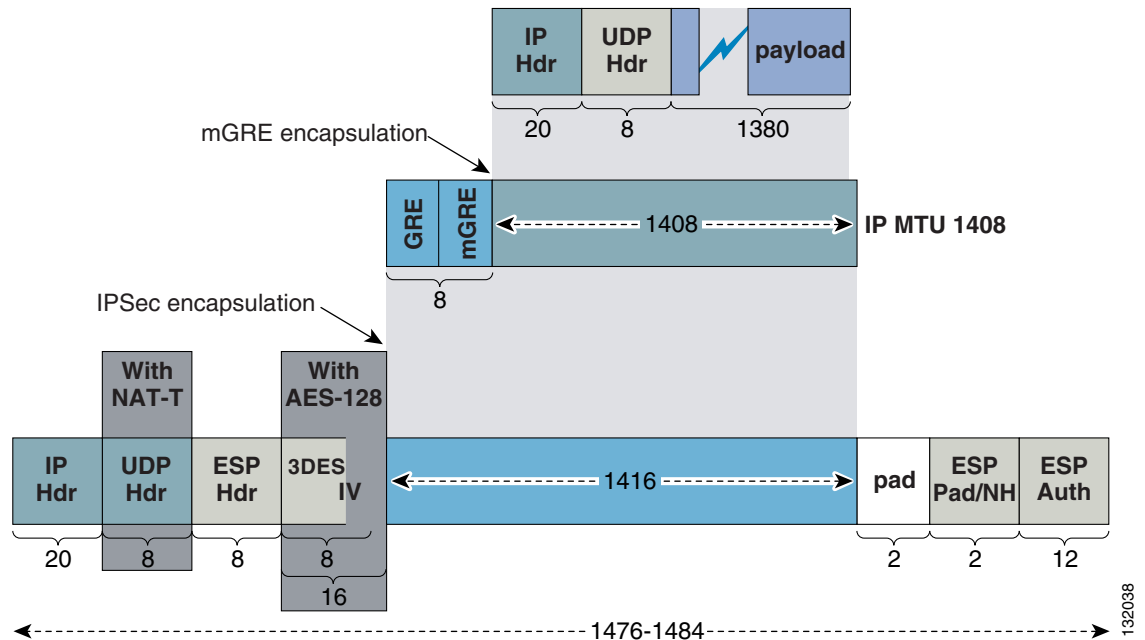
IP Hdr

UDP Hdr

payload

20

8

1380

mGRE encapsulation

GRE

mGRE

1408

IP MTU 1408

8

IPSec encapsulation

With NAT-T

With AES-128

IP Hdr

UDP Hdr

ESP Hdr

3DES

IV

1416

pad

ESP Pad/NH

ESP Auth

20

8

8

8

16

2

2

12

1476-1484

132038